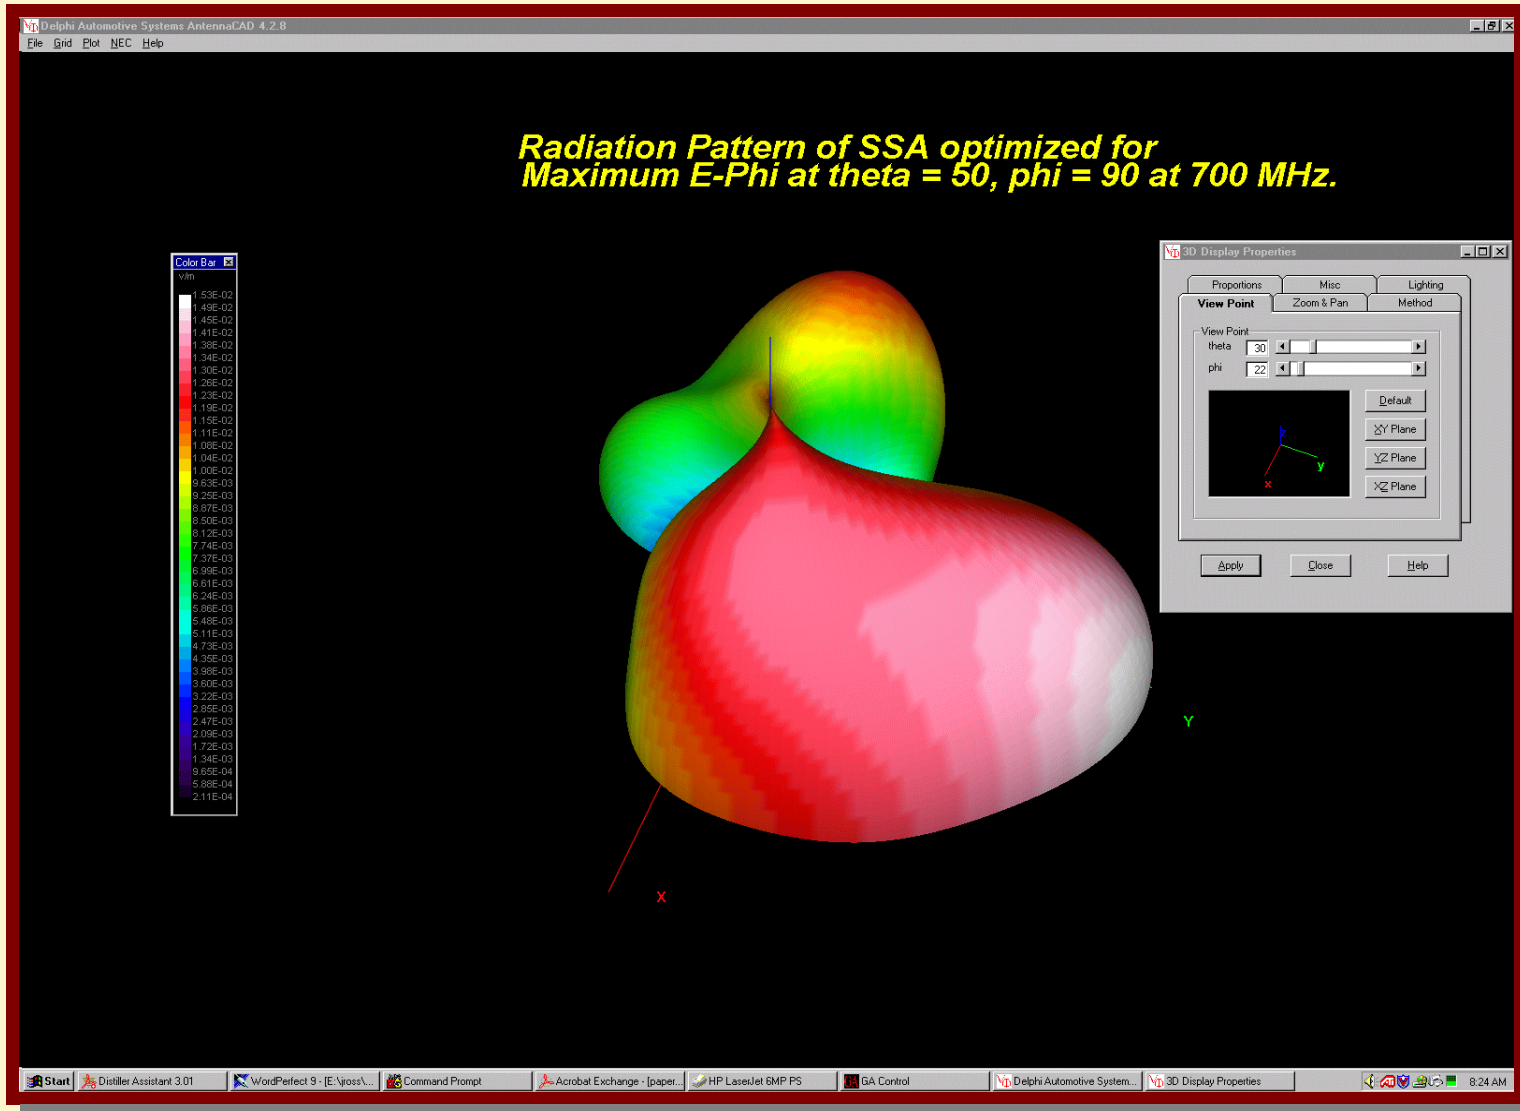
Delphi Automotive Systems AntennaCAD 4.2.8

File Grid Plot NEC Help

Radiation Pattern of SSA optimized for Maximum E-Phi at theta = 50, phi = 90 at 700 MHz.

Color Bar
v/m
1.53E-02
1.49E-02
1.45E-02
1.41E-02
1.38E-02
1.34E-02
1.30E-02
1.26E-02
1.23E-02
1.19E-02
1.15E-02
1.11E-02
1.08E-02
1.04E-02
1.00E-02
9.63E-03
9.25E-03
8.87E-03
8.50E-03
8.12E-03
7.74E-03
7.37E-03
6.99E-03
6.61E-03
6.24E-03
5.86E-03
5.48E-03
5.11E-03
4.73E-03
4.35E-03
3.98E-03
3.60E-03
3.22E-03
2.85E-03
2.47E-03
2.09E-03
1.72E-03
1.34E-03
9.65E-04
5.88E-04
2.11E-04

3D Display Properties
Proportions Misc Lighting
View Point Zoom & Pan Method
View Point
theta 30
phi 22
z
y
x
Default
XY Plane
YZ Plane
XZ Plane
Apply Close Help

Y
X

Start Distiller Assistant 3.01 WordPerfect 9 - [E:\jross\... Command Prompt Acrobat Exchange - [paper... HP LaserJet 6MP PS GA Control Delphi Automotive System... 3D Display Properties 8:24 AM